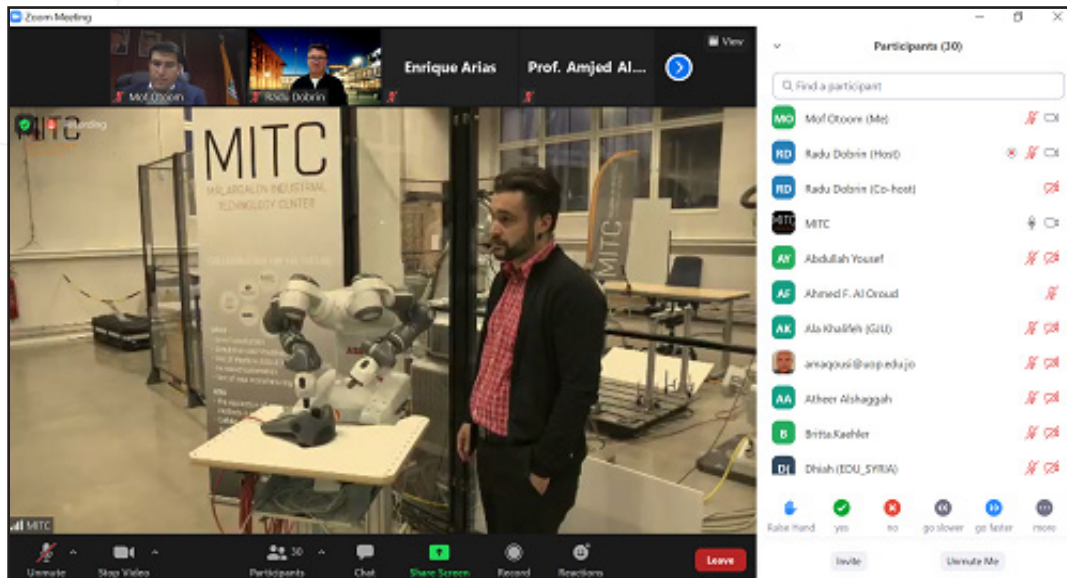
Zoom Meeting

Mof Otoom

Radu Dobrin

Enrique Arias

Prof. Amjed Al...

View

Recording

MITC

MALARDALEN INDUSTRIAL TECHNOLOGY CENTER

MITC

MITC

Participants (30)

Find a participant

MO Mof Otoom (Me)

RD Radu Dobrin (Host)

RD Radu Dobrin (Co-host)

MITC

AY Abdullah Yousef

AF Ahmed F. Al Oroud

AK Ala Khalifeh (GJU)

amagousi@uop.edu.jo

AA Atheer Alshaggah

B Britta.Kaehler

D( Dhiah (EDU_SYRIA)

Raise hand

yes

no

go slower

go faster

more

Invite

Unmute Me

Unmute

Stop Video

30

Participants

Chat

Share Screen

Record

Reactions

Leave